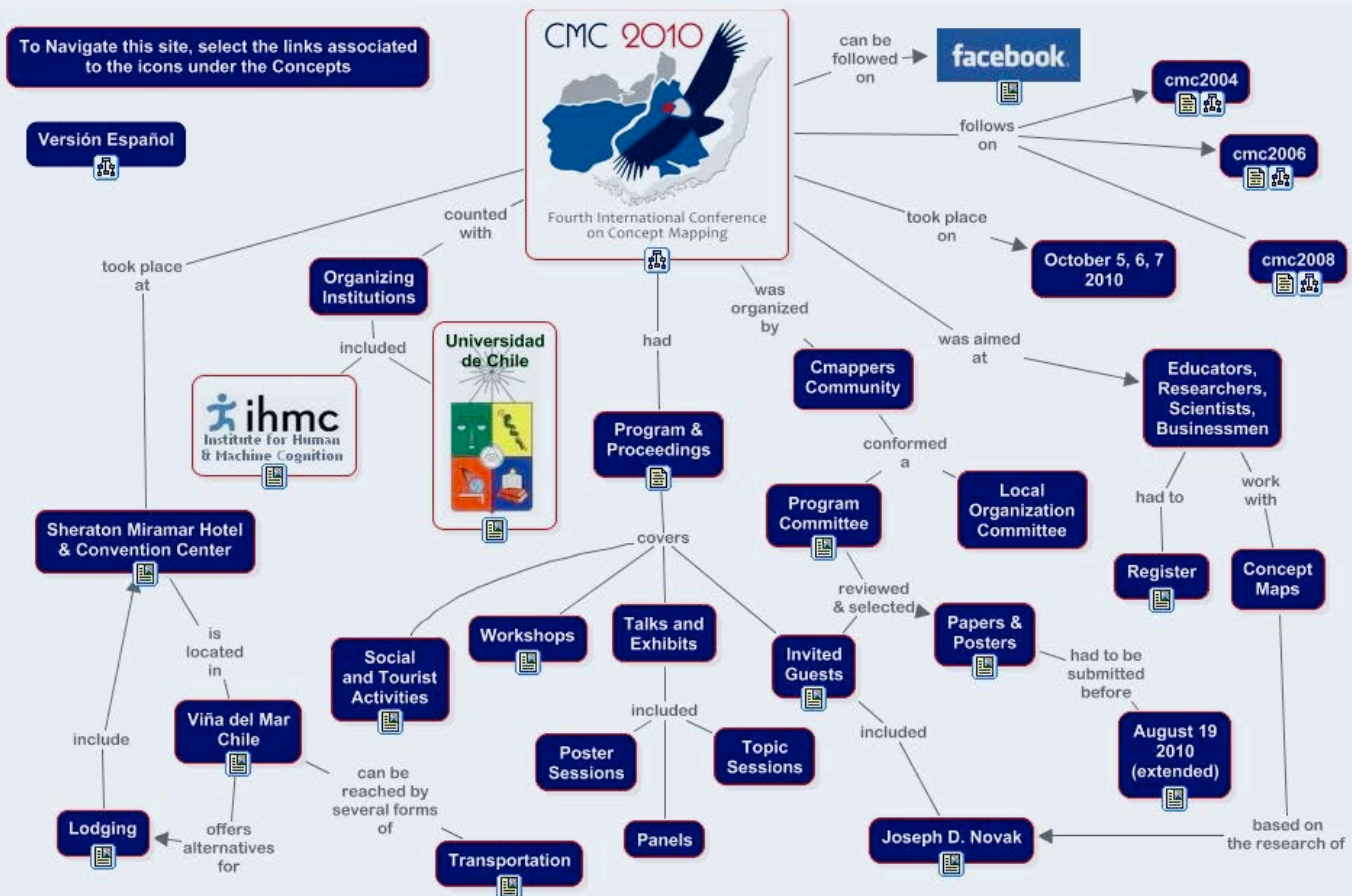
To Navigate this site, select the links associated to the icons under the Concepts

Versión Español

CMC 2010

Fourth International Conference on Concept Mapping

can be followed on

facebook

follows on

cmc2004

cmc2006

cmc2008

took place on

October 5, 6, 7 2010

took place at

counted with

Organizing Institutions

included

ihmc
Institute for Human & Machine Cognition

Universidad de Chile

had

was organized by

Cmappers Community

conformed a

Program Committee

Local Organization Committee

was aimed at

Educators, Researchers, Scientists, Businessmen

had to

Register

work with

Concept Maps

Program & Proceedings

covers

Social and Tourist Activities

Workshops

Talks and Exhibits

included

Poster Sessions

Topic Sessions

Panels

Invited Guests

included

Joseph D. Novak

reviewed & selected

Papers & Posters

had to be submitted before

August 19 2010 (extended)

based on the research of

Sheraton Miramar Hotel & Convention Center

is located in

Viña del Mar Chile

include

offers alternatives for

Lodging

can be reached by several forms of

Transportation